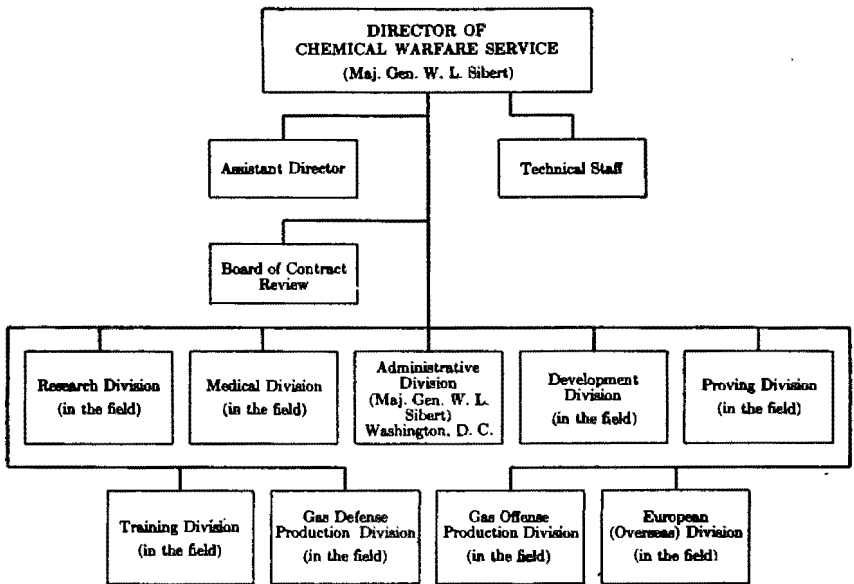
DIRECTOR OF CHEMICAL WARFARE SERVICE
(Maj. Gen. W. L. Sibert)

Assistant Director

Technical Staff

Board of Contract Review

Research Division
(in the field)

Medical Division
(in the field)

Administrative Division
(Maj. Gen. W. L. Sibert)
Washington, D. C.

Development Division
(in the field)

Proving Division
(in the field)

Training Division
(in the field)

Gas Defense Production Division
(in the field)

Gas Offense Production Division
(in the field)

European (Overseas) Division
(in the field)